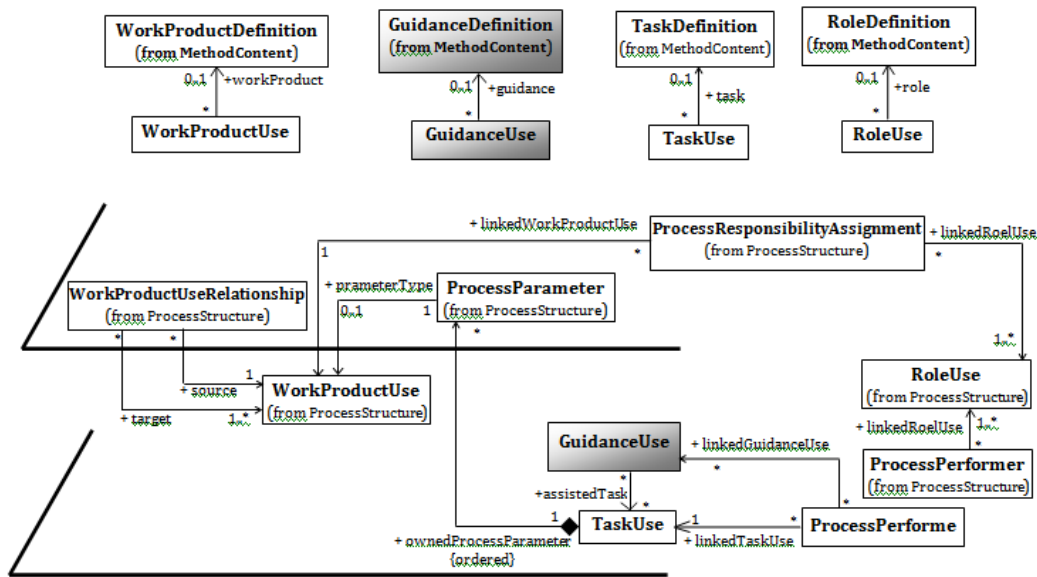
WorkProductDefinition
(from MethodContent)
0..1 +workProduct
*
WorkProductUse

GuidanceDefinition
(from MethodContent)
0..1 +guidance
*
GuidanceUse

TaskDefinition
(from MethodContent)
0..1 + task
*
TaskUse

RoleDefinition
(from MethodContent)
0..1 +role
*
RoleUse

+ linkedWorkProductUse
1
*
ProcessResponsibilityAssignment
(from ProcessStructure)
+ linkedRoelUse
*

WorkProductUseRelationship
(from ProcessStructure)
+ prameterType
0..1
1
ProcessParameter
(from ProcessStructure)
*
*
*

1..*
RoleUse
(from ProcessStructure)

+ source
1
+ target
1..*
WorkProductUse
(from ProcessStructure)

+ linkedRoelUse
1..*
*
ProcessPerformer
(from ProcessStructure)

GuidanceUse
+ linkedGuidanceUse
*
*
+assistedTask
*
*
1
TaskUse
1
*
ProcessPerforme
+ ownedProcessParameter
{ordered}
+ linkedTaskUse